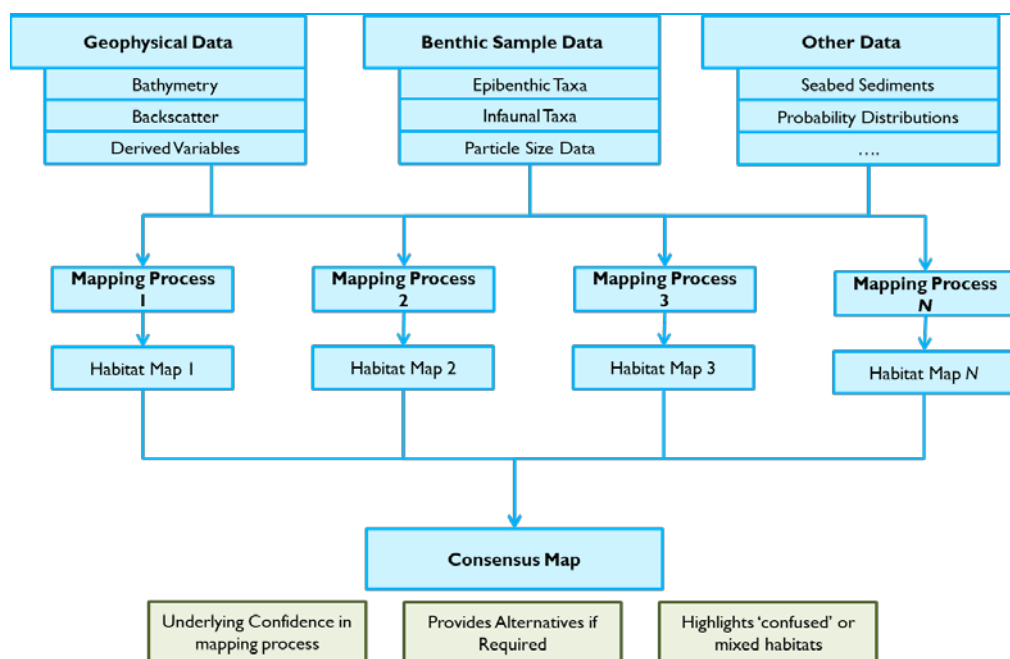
Geophysical Data

Bathymetry

Backscatter

Derived Variables

Benthic Sample Data

Epibenthic Taxa

Infaunal Taxa

Particle Size Data

Other Data

Seabed Sediments

Probability Distributions

....

Mapping Process 1

Habitat Map 1

Mapping Process 2

Habitat Map 2

Mapping Process 3

Habitat Map 3

Mapping Process *N*

Habitat Map *N*

Consensus Map

Underlying Confidence in mapping process

Provides Alternatives if Required

Highlights 'confused' or mixed habitats